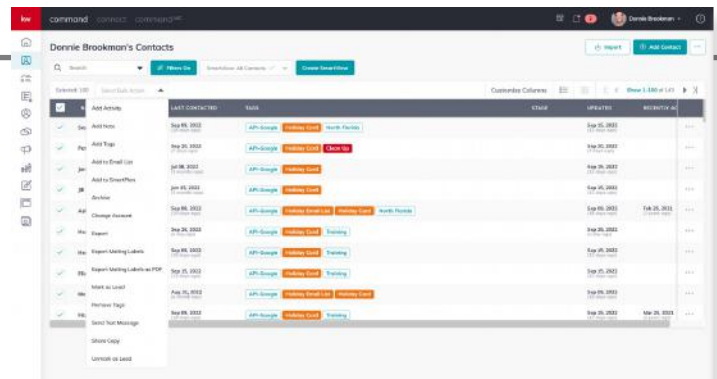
kw command connect command

Donnie Brookman

Donnie Brookman's Contacts

Import
Add Contact

Search
Filters On
SmartView: All Contacts
Create SmartView

Selected: 100
Select Bulk Action

Add Activity
Add Note
Add Tags
Add to Email List
Add to SmartPlan
Archive
Change Account
Export
Export Mailing Labels
Export Mailing Labels as PDF
Mark as Lead
Remove Tags
Send Text Message
Share Copy
Unmark as Lead

Customize Columns
Show 1-100 of 143

| | LAST CONTACTED | TAGS | STAGE | UPDATED | RECRUIT AC |
|---|---|---|---|---|---|
| | Sep 08, 2022 | API-Google, Holiday Card, North Florida | | Sep 15, 2022 | |
| | Sep 30, 2022 | API-Google, Holiday Card, Clean Up | | Sep 30, 2022 | |
| | Jul 08, 2022 | API-Google, Holiday Card | | Sep 30, 2022 | |
| | Jun 03, 2022 | API-Google, Holiday Card | | Sep 30, 2022 | |
| | Sep 08, 2022 | API-Google, Holiday Email List, Holiday Card, North Florida | | Sep 05, 2022 | Feb 25, 2021 |
| | Sep 30, 2022 | API-Google, Holiday Card, Training | | Sep 30, 2022 | |
| | Sep 30, 2022 | API-Google, Holiday Card, Training | | Sep 30, 2022 | |
| | Sep 15, 2022 | API-Google, Holiday Card, Training | | Sep 25, 2022 | |
| | Aug 31, 2022 | API-Google, Holiday Email List, Holiday Card | | Sep 09, 2022 | |
| | Sep 08, 2022 | API-Google, Holiday Card, Training | | Sep 09, 2022 | Mar 20, 2022 |